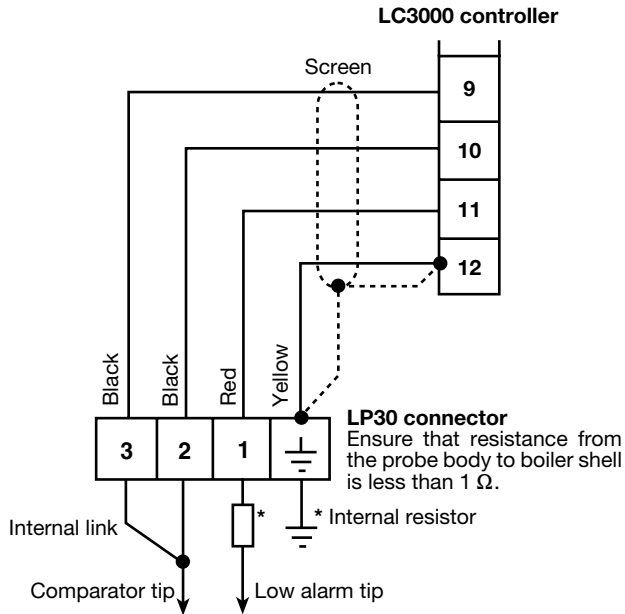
LC3000 controller

Screen

9

10

11

12

Black

Black

Red

Yellow

3

2

1

LP30 connector
Ensure that resistance from the probe body to boiler shell is less than 1 $\Omega$.

Internal link

*

* Internal resistor

Comparator tip

Low alarm tip